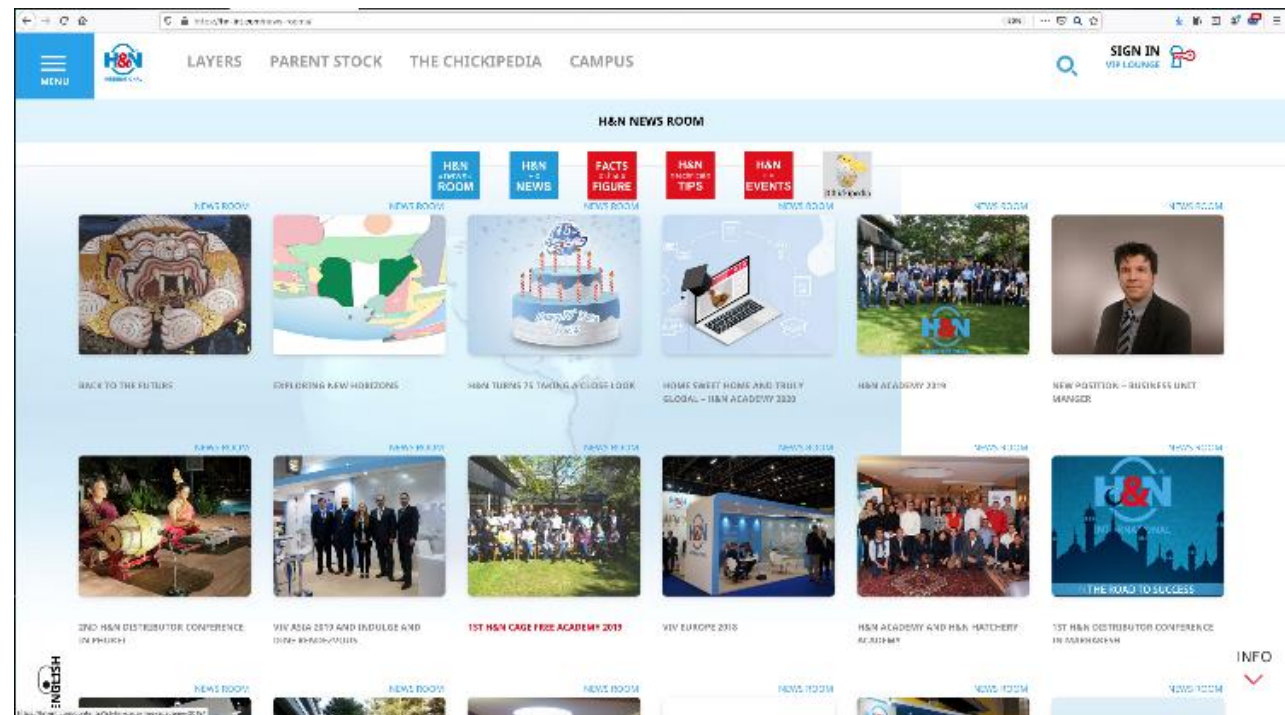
MENU

H&N

LAYERS PARENT STOCK THE CHICKIPEDIA CAMPUS

SIGN IN
VIP LOUNGE

H&N NEWS ROOM

H&N ROOM

H&N NEWS

FACTS FIGURE

H&N TIPS

H&N EVENTS

NEWS ROOM

BACK TO THE FUTURE

NEWS ROOM

EXPLORING NEW HORIZONS

NEWS ROOM

H&N TURNS 75 TAKING A CLOSE LOOK

NEWS ROOM

HOME SWEET HOME AND TRULY GLOBAL – H&N ACADEMY 2020

NEWS ROOM

H&N ACADEMY 2019

NEWS ROOM

NEW POSITION – BUSINESS UNIT MANGER

NEWS ROOM

2ND H&N DISTRIBUTOR CONFERENCE IN PHUKET

NEWS ROOM

VIV ASIA 2019 AND INDULGE AND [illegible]

NEWS ROOM

1ST H&N CAGE FREE ACADEMY 2019

NEWS ROOM

VIV EUROPE 2018

NEWS ROOM

H&N ACADEMY AND H&N HATCHERY ACADEMY

NEWS ROOM

THE ROAD TO SUCCESS

1ST H&N DISTRIBUTOR CONFERENCE IN MARRAKESH

ENGLISH

INFO

NEWS ROOM NEWS ROOM NEWS ROOM NEWS ROOM NEWS ROOM NEWS ROOM